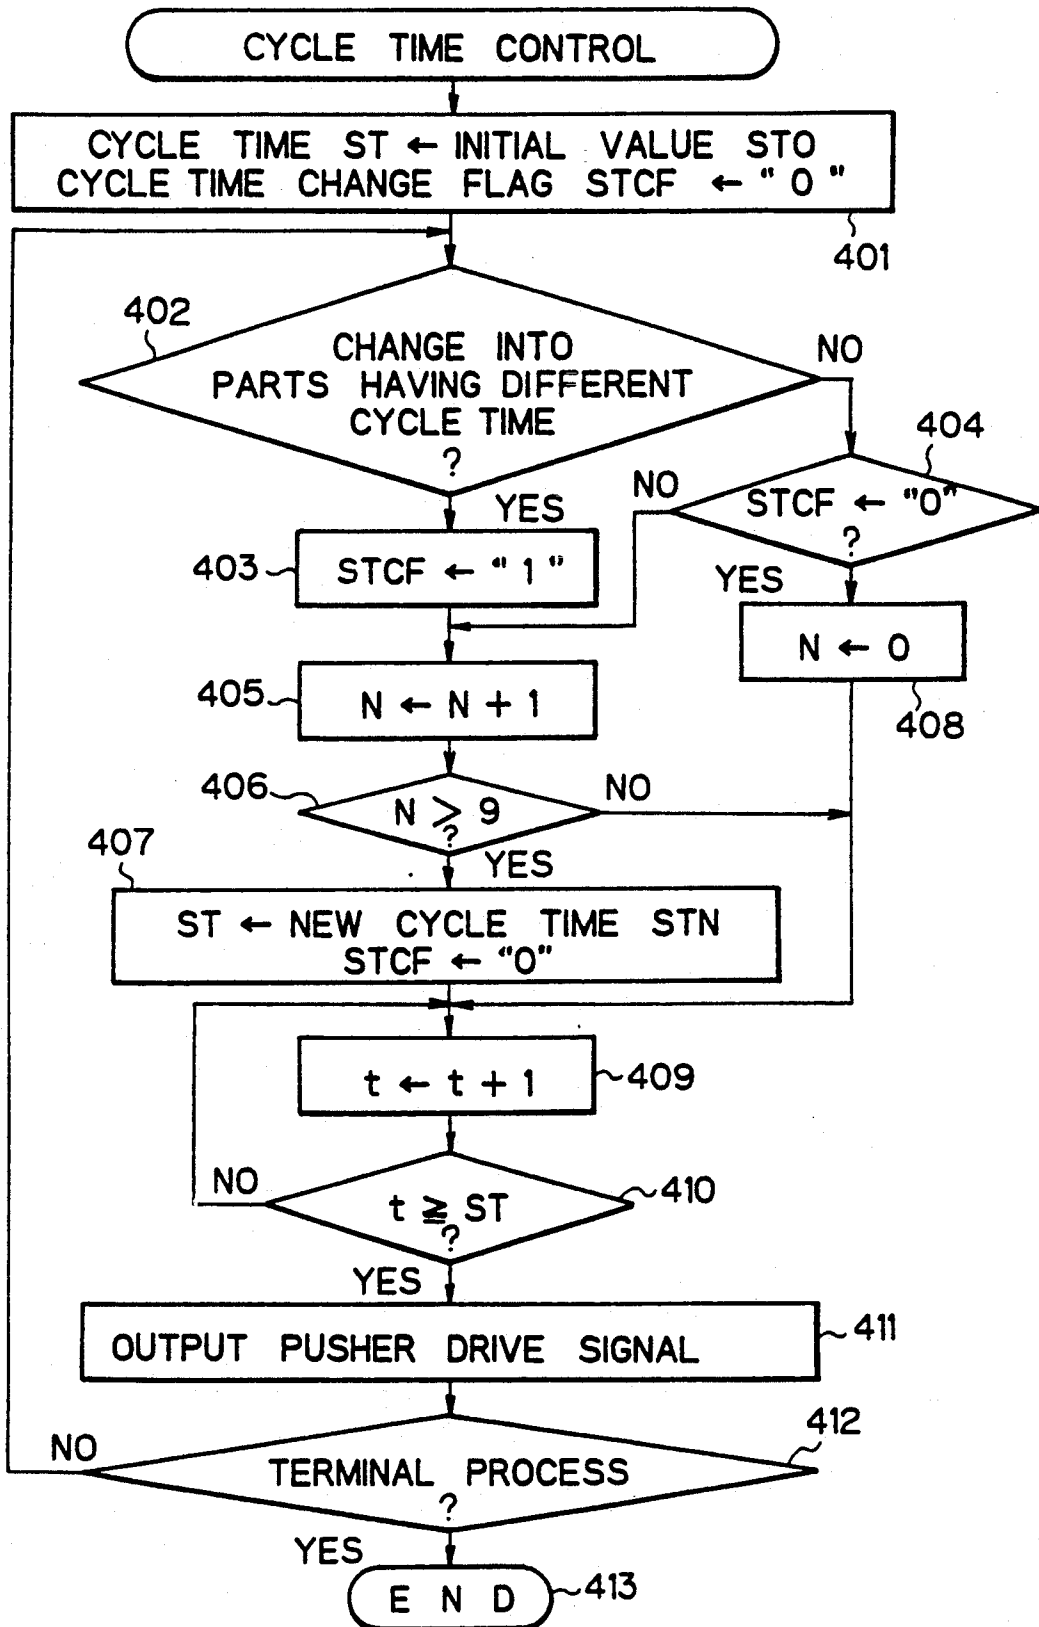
CYCLE TIME CONTROL

CYCLE TIME ST ← INITIAL VALUE STO
CYCLE TIME CHANGE FLAG STCF ← " 0 "

401

402

CHANGE INTO PARTS HAVING DIFFERENT CYCLE TIME ?

NO

404

YES

NO

STCF ← "0" ?

403

STCF ← " 1 "

YES

N ← 0

408

405

N ← N + 1

406

N ≥ 9 ?

NO

407

YES

ST ← NEW CYCLE TIME STN
STCF ← "0"

t ← t + 1

409

NO

t ≧ ST ?

410

YES

OUTPUT PUSHER DRIVE SIGNAL

411

412

NO

TERMINAL PROCESS ?

YES

E N D

413